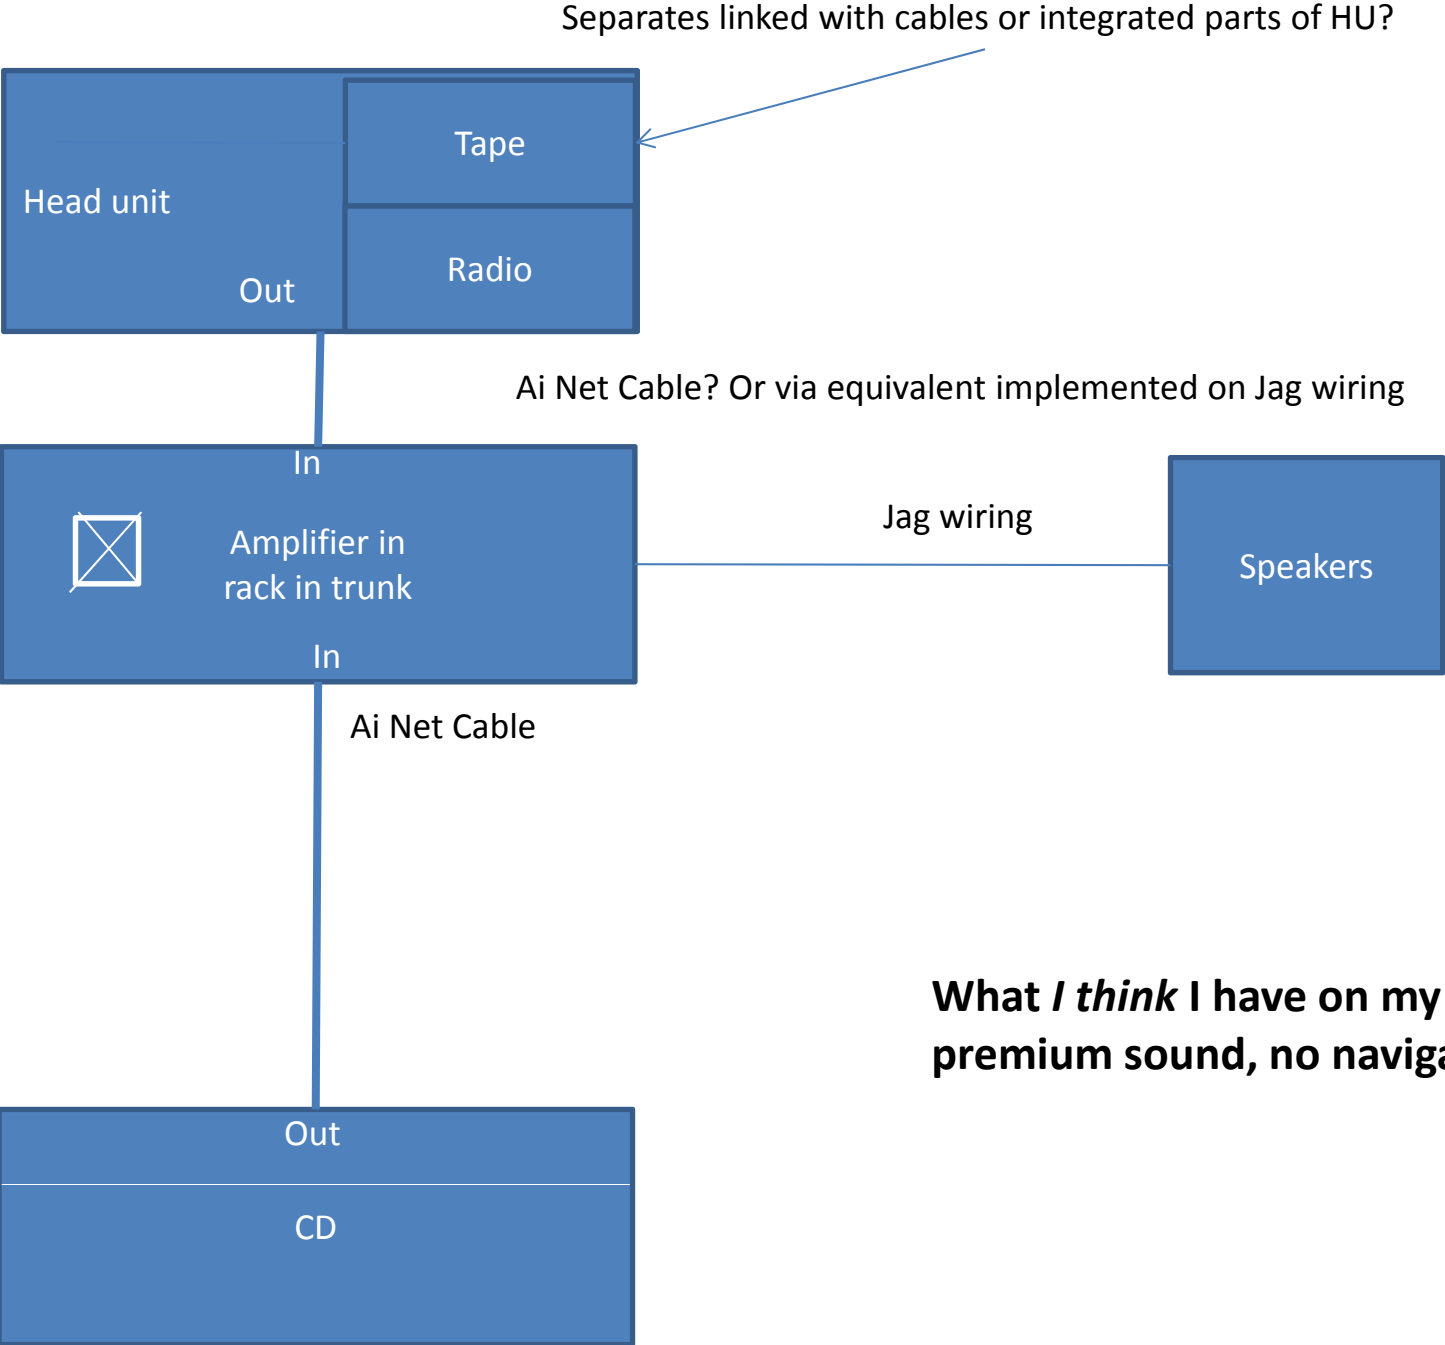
Separates linked with cables or integrated parts of HU?

Head unit

Tape

Radio

Out

Ai Net Cable? Or via equivalent implemented on Jag wiring

In

Amplifier in rack in trunk

In

Jag wiring

Speakers

Ai Net Cable

What *I think* I have on my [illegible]
premium sound, no naviga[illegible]

Out

CD